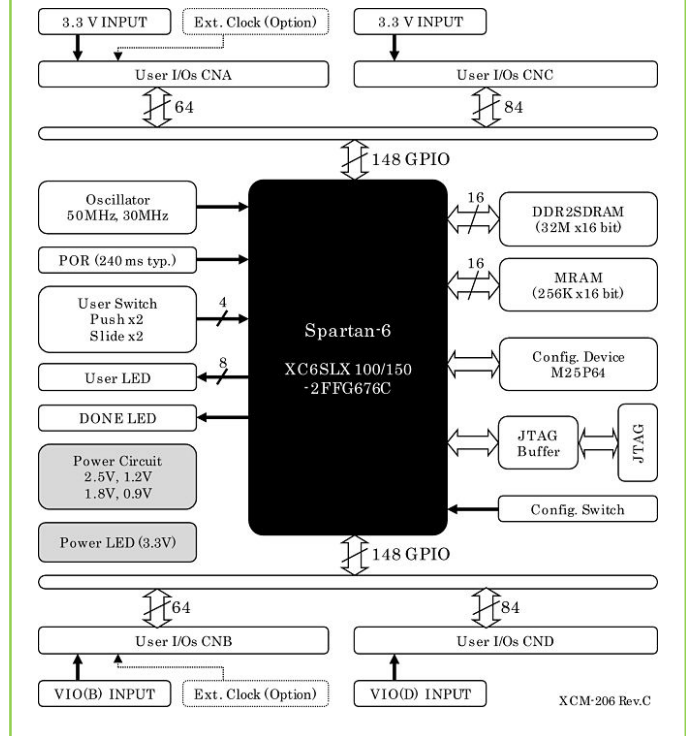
3.3 V INPUT

Ext. Clock (Option)

3.3 V INPUT

User I/Os CNA

User I/Os CNC

64

84

148 GPIO

Oscillator
50MHz, 30MHz

POR (240 ms typ.)

User Switch
Push x2
Slide x2

4

8

User LED

DONE LED

Power Circuit
2.5V, 1.2V
1.8V, 0.9V

Power LED (3.3V)

Spartan-6

XC6SLX 100/150
-2FFG676C

16

DDR2SDRAM
(32M x16 bit)

16

MRAM
(256K x16 bit)

Config. Device
M25P64

JTAG
Buffer

JTAG

Config. Switch

148 GPIO

64

84

User I/Os CNB

User I/Os CND

VIO(B) INPUT

Ext. Clock (Option)

VIO(D) INPUT

XCM-206 Rev.C